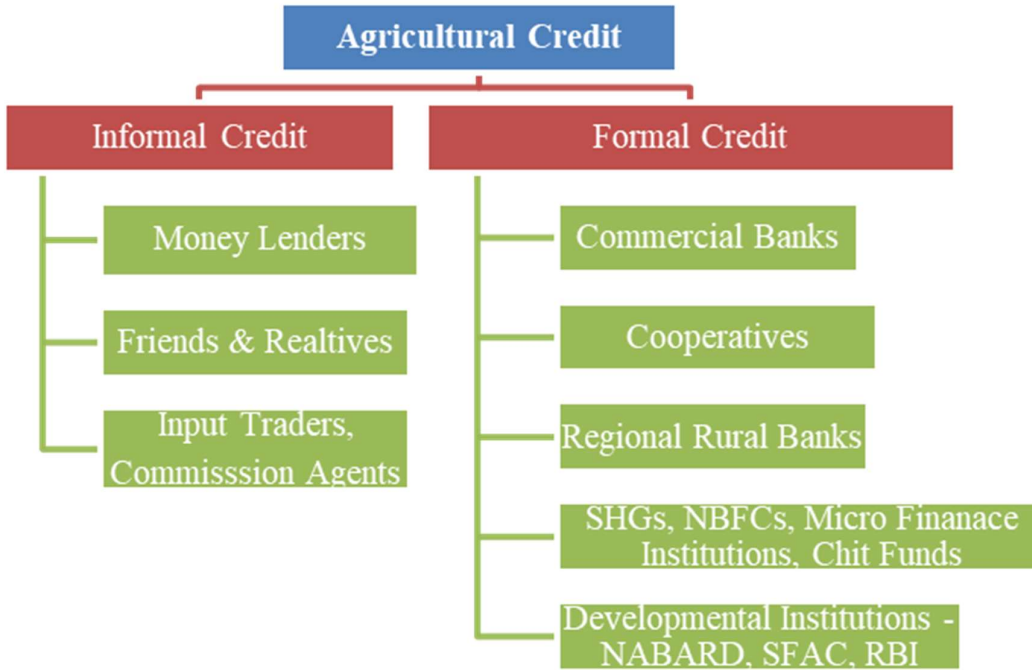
Agricultural Credit

Informal Credit

Money Lenders

Friends & Realtives

Input Traders, Commisssion Agents

Formal Credit

Commercial Banks

Cooperatives

Regional Rural Banks

SHGs, NBFCs, Micro Finanace Institutions, Chit Funds

Developmental Institutions - NABARD, SFAC, RBI